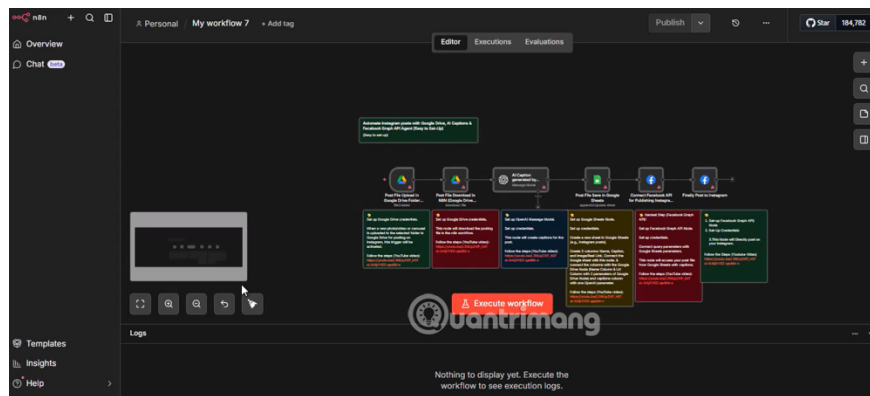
n8n

Overview
Chat beta

Personal / My workflow 7 + Add tag

Publish

Star 184,782

Editor Executions Evaluations

Automate Instagram posts with Google Drive, AI Captions & Facebook Graph API Agent (Easy to Set-Up)

Post File Upload in Google Drive Folder

Post File Download in N8N (Google Drive)

AI Caption generated by...

Post File Save in Google Sheets

Connect Facebook API for Publishing Instagram...

Finally Post to Instagram

Set up Google Drive credentials.

Set up Google Drive credentials.

Set up OpenAI Message Node.

Set up Google Sheets Node.

Set up Facebook Graph API Node.

Set up Facebook Graph API Node.

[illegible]

Execute workflow

Logs

Nothing to display yet. Execute the workflow to see execution logs.

Templates
Insights
Help

quantrimang